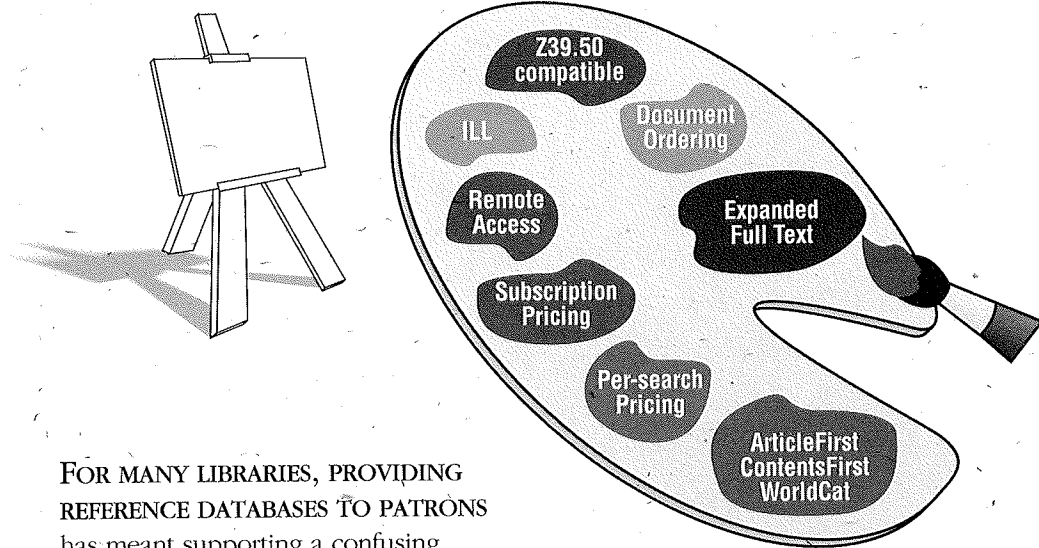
Z39.50 compatible

ILL

Document Ordering

Remote Access

Expanded Full Text

Subscription Pricing

Per-search Pricing

ArticleFirst ContentsFirst WorldCat

FOR MANY LIBRARIES, PROVIDING REFERENCE DATABASES TO PATRONS has meant supporting a confusing